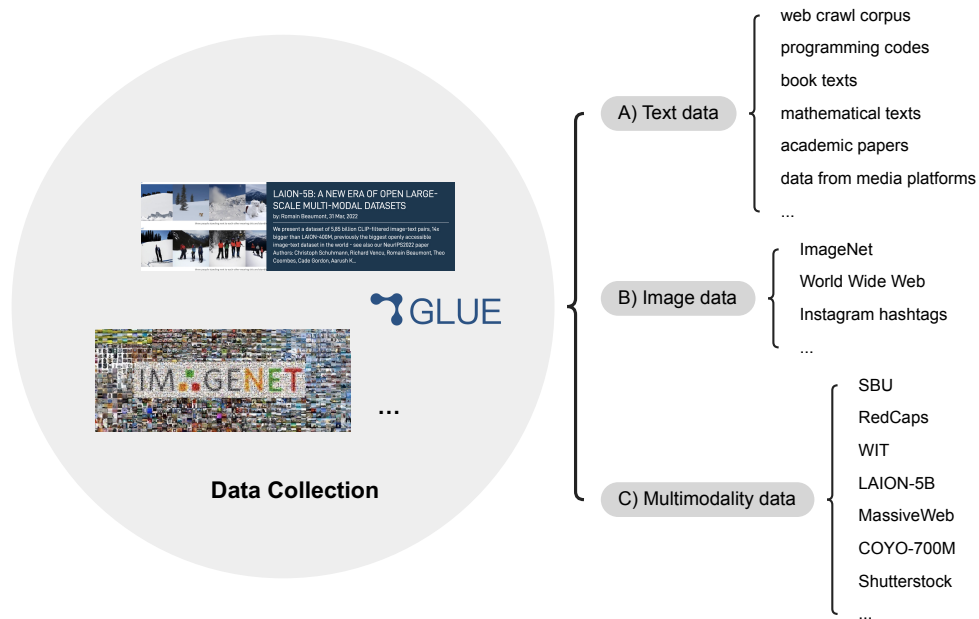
LAION-5B: A NEW ERA OF OPEN LARGE-SCALE MULTI-MODAL DATASETS

by: Romain Beaumont, 31 Mar, 2022

We present a dataset of 5,85 billion CLIP-filtered image-text pairs, 14x bigger than LAION-400M, previously the biggest openly accessible image-text dataset in the world - see also our NeurIPS2022 paper Authors: Christoph Schuhmann, Richard Vencu, Romain Beaumont, Theo Coombes, Cade Gordon, Aarush K...

GLUE

IM GENET

...

Data Collection

A) Text data

web crawl corpus
programming codes
book texts
mathematical texts
academic papers
data from media platforms
...

B) Image data

ImageNet
World Wide Web
Instagram hashtags
...

C) Multimodality data

SBU
RedCaps
WIT
LAION-5B
MassiveWeb
COYO-700M
Shutterstock
...